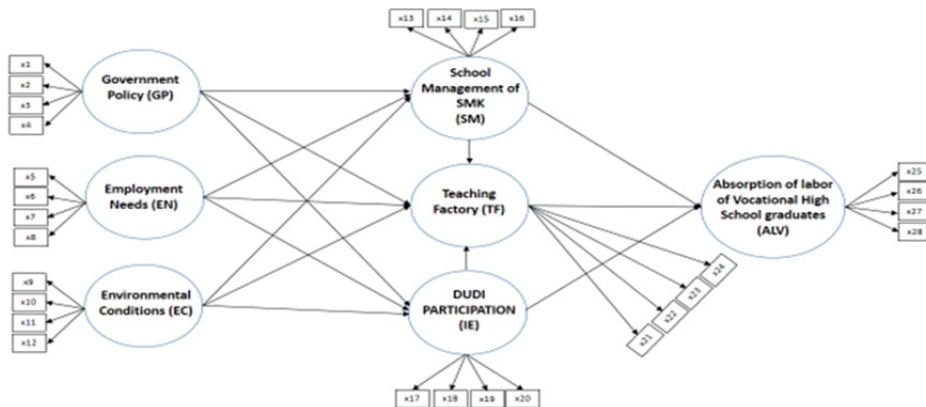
x13 x14 x15 x16

x1
x2
x3
x4

Government Policy (GP)

School Management of SMK (SM)

x5
x6
x7
x8

Employment Needs (EN)

Teaching Factory (TF)

Absorption of labor of Vocational High School graduates (ALV)

x25
x26
x27
x28

x9
x10
x11
x12

Environmental Conditions (EC)

DUDI PARTICIPATION (IE)

x21 x22 x23 x24

x17 x18 x19 x20